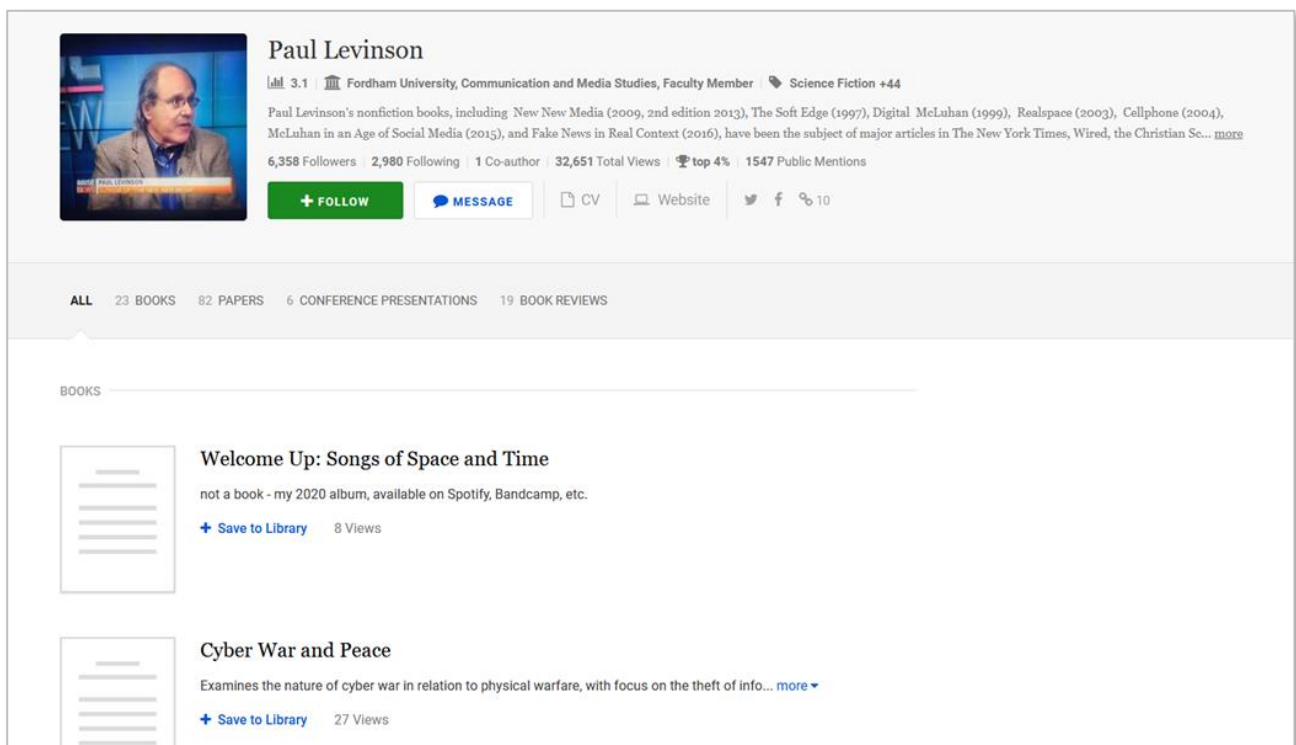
Paul Levinson

3.1 | Fordham University, Communication and Media Studies, Faculty Member | Science Fiction +44

Paul Levinson's nonfiction books, including New New Media (2009, 2nd edition 2013), The Soft Edge (1997), Digital McLuhan (1999), Realspace (2003), Cellphone (2004), McLuhan in an Age of Social Media (2015), and Fake News in Real Context (2016), have been the subject of major articles in The New York Times, Wired, the Christian Sc... more

6,358 Followers | 2,980 Following | 1 Co-author | 32,651 Total Views | top 4% | 1547 Public Mentions

+ FOLLOW MESSAGE CV Website 10

ALL 23 BOOKS 82 PAPERS 6 CONFERENCE PRESENTATIONS 19 BOOK REVIEWS

BOOKS

Welcome Up: Songs of Space and Time

not a book - my 2020 album, available on Spotify, Bandcamp, etc.

+ Save to Library 8 Views

Cyber War and Peace

Examines the nature of cyber war in relation to physical warfare, with focus on the theft of info... more

+ Save to Library 27 Views